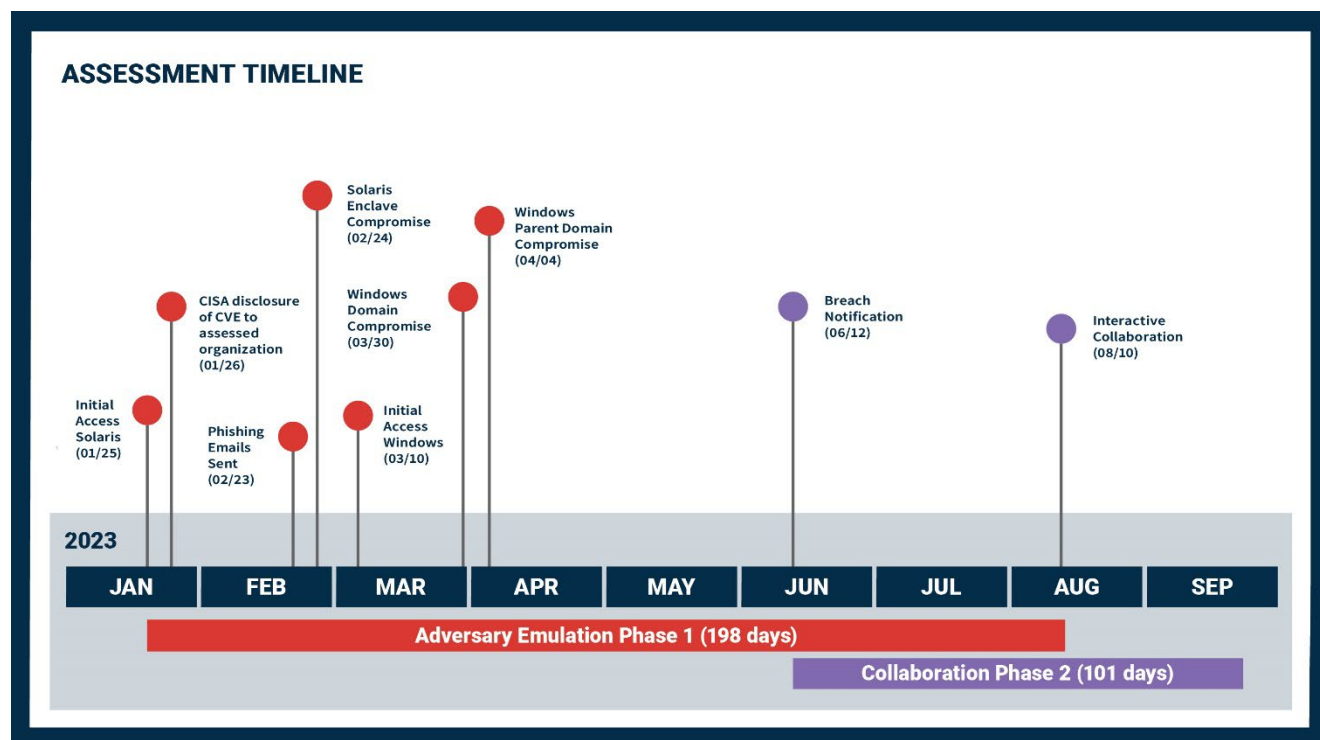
ASSESSMENT TIMELINE

Initial Access Solaris (01/25)

CISA disclosure of CVE to assessed organization (01/26)

Phishing Emails Sent (02/23)

Solaris Enclave Compromise (02/24)

Initial Access Windows (03/10)

Windows Domain Compromise (03/30)

Windows Parent Domain Compromise (04/04)

Breach Notification (06/12)

Interactive Collaboration (08/10)

2023

JAN FEB MAR APR MAY JUN JUL AUG SEP

Adversary Emulation Phase 1 (198 days)

Collaboration Phase 2 (101 days)